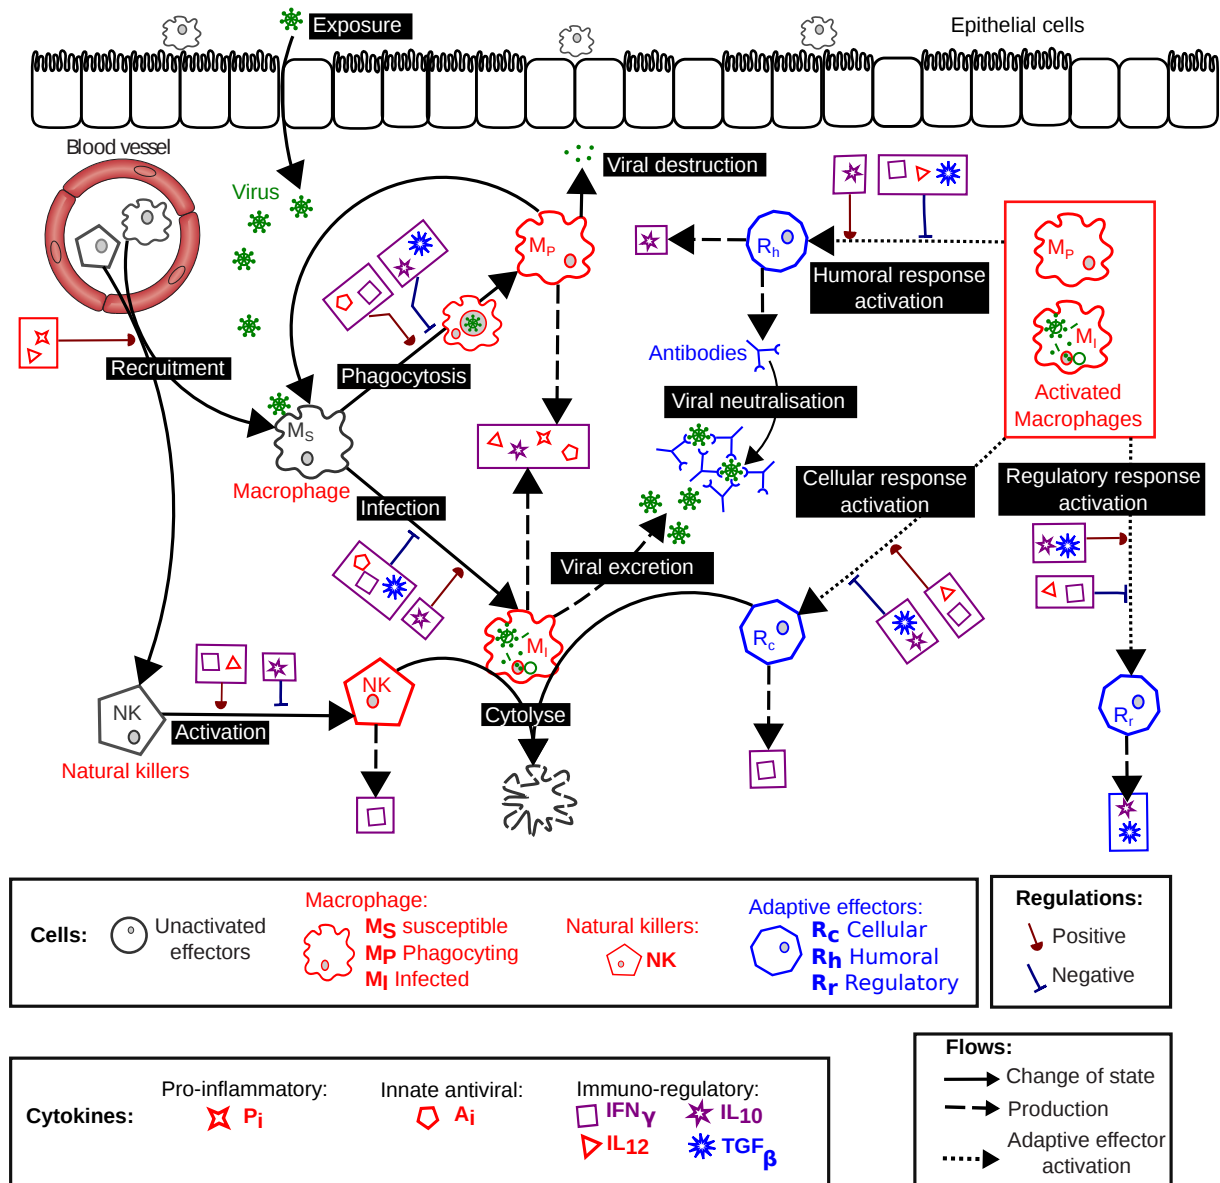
Exposure

Epithelial cells

Blood vessel

Virus

Viral destruction

$M_P$

$R_h$

Humoral response activation

$M_P$

$M_I$

Activated Macrophages

Recruitment

Phagocytosis

Antibodies

Viral neutralisation

$M_S$

Macrophage

Infection

Cellular response activation

Regulatory response activation

Viral excretion

$M_I$

$R_c$

$R_r$

NK

NK

Activation

Cytolyse

Natural killers

Cells:

Unactivated effectors

Macrophage:
$M_S$ susceptible
$M_P$ Phagocyting
$M_I$ Infected

Natural killers:
NK

Adaptive effectors:
$R_c$ Cellular
$R_h$ Humoral
$R_r$ Regulatory

Regulations:
Positive
Negative

Flows:
Change of state
Production
Adaptive effector activation

Cytokines:

Pro-inflammatory:
$P_i$

Innate antiviral:
$A_i$

Immuno-regulatory:
$IFN_\gamma$
$IL_{10}$
$IL_{12}$
$TGF_\beta$